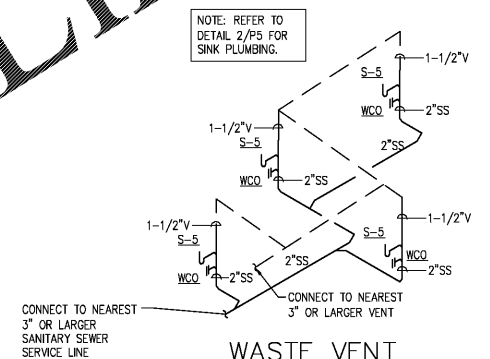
NOTE: REFER TO DETAIL 2/P5 FOR SINK PLUMBING.

1-1/2"V
S-5
WCO
2"SS

1-1/2"V
S-5
WCO
2"SS

2"SS

1-1/2"V
S-5
WCO
2"SS

S-5
1-1/2"V
WCO
2"SS

2"SS

CONNECT TO NEAREST 3" OR LARGER SANITARY SEWER SERVICE LINE

CONNECT TO NEAREST 3" OR LARGER VENT

WASTE VENT